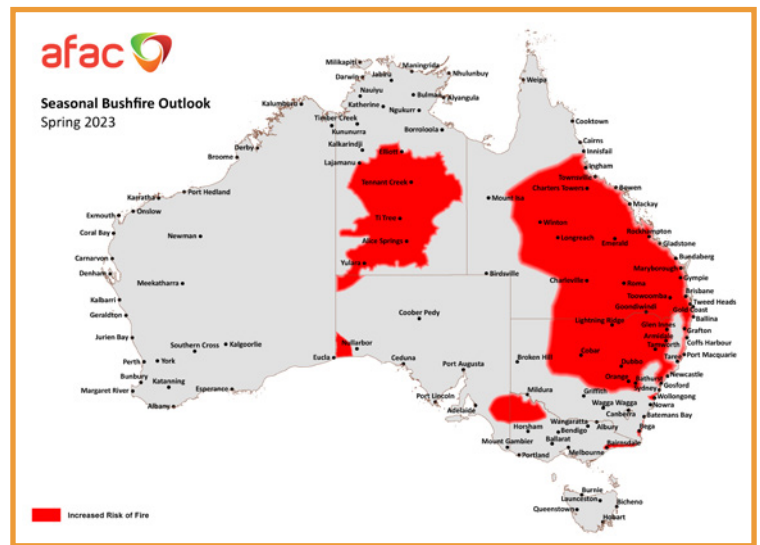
afac

Seasonal Bushfire Outlook
Spring 2023

Milikapiti
Maningrida
Darwin
Jabiru
Nhulunbuy
Nauiyu
Bulman
Alyangula
Weipa
Katherine
Ngukurr
Kalumburu
Timber Creek
Kununurra
Borroloola
Cooktown
Kalkarindji
Derby
Cairns
Broome
Lajamanu
Elliott
Innisfail
Ingham
Tennant Creek
Townsville
Port Hedland
Charters Towers
Bowen
Karratha
Mount Isa
Mackay
Onslow
Exmouth
Winton
Ti Tree
Rockhampton
Coral Bay
Newman
Longreach
Gladstone
Emerald
Alice Springs
Bundaberg
Carnarvon
Yulara
Birdsville
Maryborough
Denham
Meekatharra
Gympie
Charleville
Roma
Brisbane
Kalbarri
Toowoomba
Tweed Heads
Gold Coast
Geraldton
Goondiwindi
Ballina
Coober Pedy
Lightning Ridge
Glen Innes
Grafton
Jurien Bay
Armidale
Coffs Harbour
Tamworth
Southern Cross
Kalgoorlie
Nullarbor
Broken Hill
Cobar
Perth
York
Tarce
Port Macquarie
Eucla
Ceduna
Dubbo
Newcastle
Bunbury
Port Augusta
Orange
Katanning
Esperance
Bathurst
Gosford
Margaret River
Griffith
Sydney
Mildura
Wollongong
Albany
Port Lincoln
Wagga Wagga
Canberra
Nowra
Adelaide
Batemans Bay
Wangaratta
Horsham
Bendigo
Albury
Bega
Ballarat
Mount Gambier
Portland
Melbourne
Bairnsdale
Burnie
Launceston
Bicheno
Queenstown
Hobart

Increased Risk of Fire